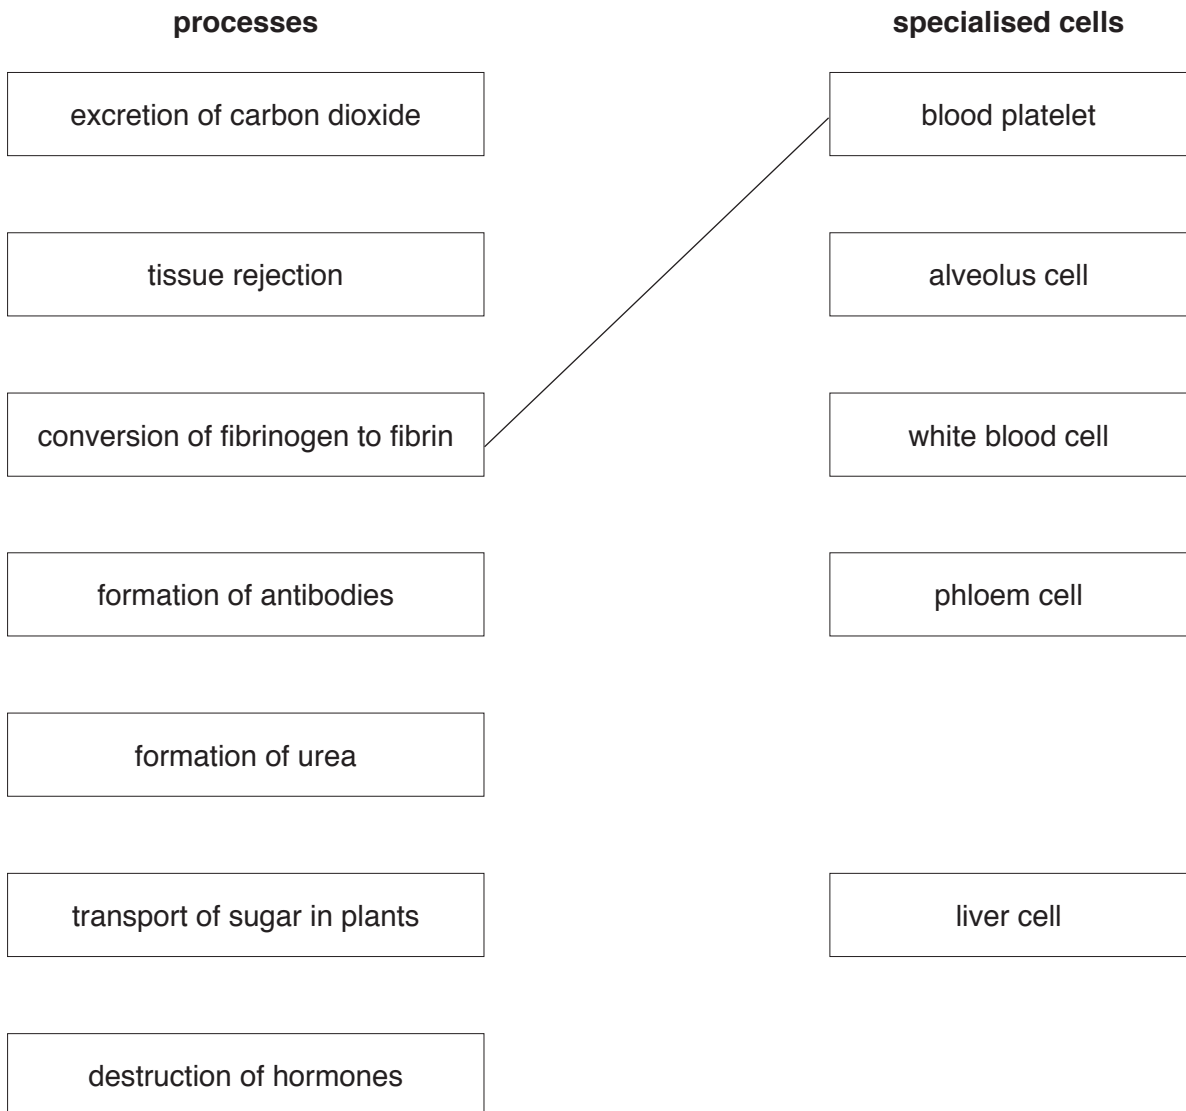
**processes**

excretion of carbon dioxide

tissue rejection

conversion of fibrinogen to fibrin

formation of antibodies

formation of urea

transport of sugar in plants

destruction of hormones

**specialised cells**

blood platelet

alveolus cell

white blood cell

phloem cell

liver cell